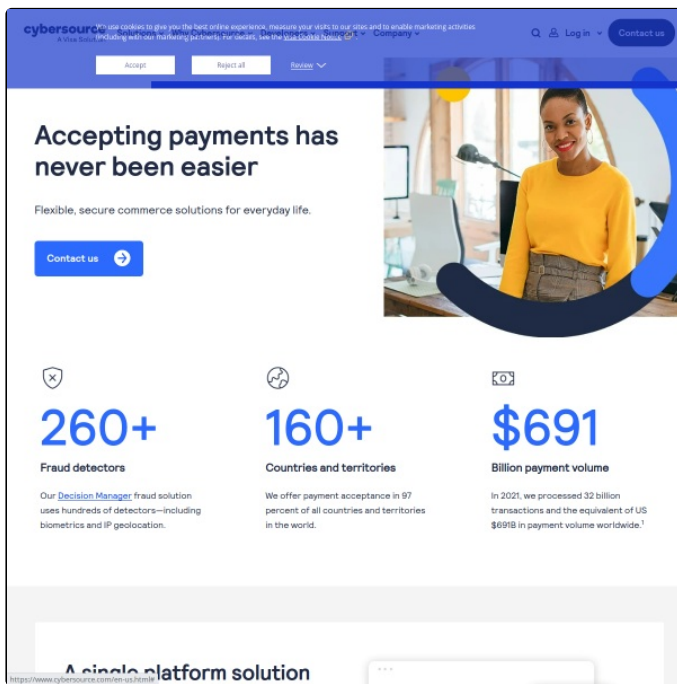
cybersource
A Visa Solution

We use cookies to give you the best online experience, measure your visits to our sites and to enable marketing activities including with our marketing partners. For details, see the Visa Cookie Notice. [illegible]

Accept Reject all Review

Company

Log in

Contact us

Accepting payments has never been easier

Flexible, secure commerce solutions for everyday life.

Contact us

260+

Fraud detectors

Our Decision Manager fraud solution uses hundreds of detectors—including biometrics and IP geolocation.

160+

Countries and territories

We offer payment acceptance in 97 percent of all countries and territories in the world.

$691

Billion payment volume

In 2021, we processed 32 billion transactions and the equivalent of US $691B in payment volume worldwide.$^1$

A single platform solution

https://www.cybersource.com/en-us.html#